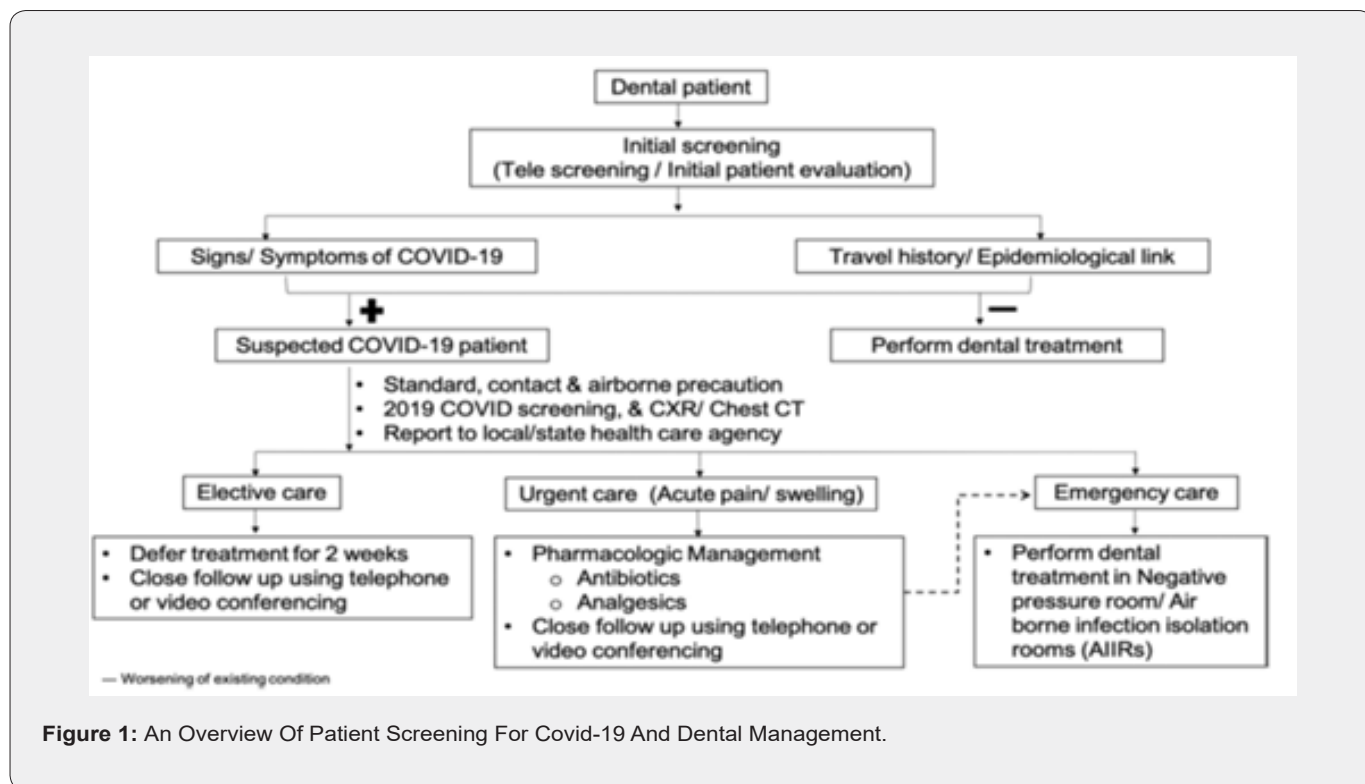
Dental patient

Initial screening
(Tele screening / Initial patient evaluation)

Signs/ Symptoms of COVID-19

Travel history/ Epidemiological link

+

Suspected COVID-19 patient

−

Perform dental treatment

- Standard, contact & airborne precaution
- 2019 COVID screening, & CXR/ Chest CT
- Report to local/state health care agency

Elective care

Urgent care (Acute pain/ swelling)

Emergency care

- Defer treatment for 2 weeks
- Close follow up using telephone or video conferencing

- Pharmacologic Management
  - o Antibiotics
  - o Analgesics
- Close follow up using telephone or video conferencing

- Perform dental treatment in Negative pressure room/ Air borne infection isolation rooms (AIIRs)

— Worsening of existing condition

**Figure 1:** An Overview Of Patient Screening For Covid-19 And Dental Management.